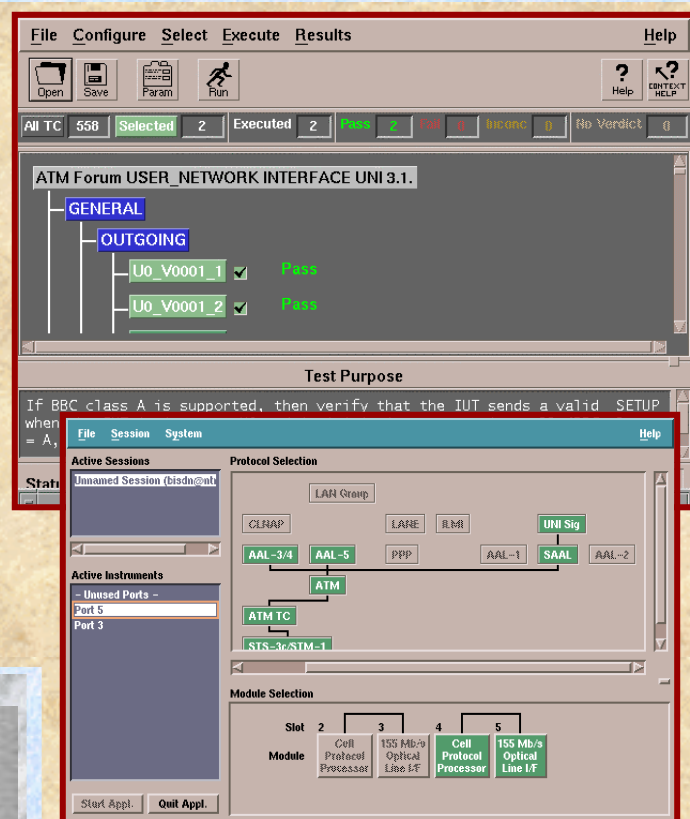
File Configure Select Execute Results Help

Open Save Param Run Help CONTEXT HELP

All TC 558 Selected 2 Executed 2 Pass 2 Fail 0 Inconc 0 No Verdict 0

ATM Forum USER_NETWORK INTERFACE UNI 3.1.
GENERAL
OUTGOING
U0_V0001_1 Pass
U0_V0001_2 Pass

Test Purpose

If BBC class A is supported, then verify that the IUT sends a valid SETUP when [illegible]
= A, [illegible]

Statu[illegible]

File Session System Help

Active Sessions
Unnamed Session (bisdn@nt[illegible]

Active Instruments
- Unused Ports -
Port 5
Port 3

Start Appl. Quit Appl.

Protocol Selection

LAN Group
CLNAP LANE ILMI UNI Sig
AAL-3/4 AAL-5 PPP AAL-1 SAAL AAL-2
ATM
ATM TC
STS-3c/STM-1

Module Selection

Slot 2 3 4 5
Module Cell Protocol Processor 155 Mb/s Optical Line I/F Cell Protocol Processor 155 Mb/s Optical Line I/F